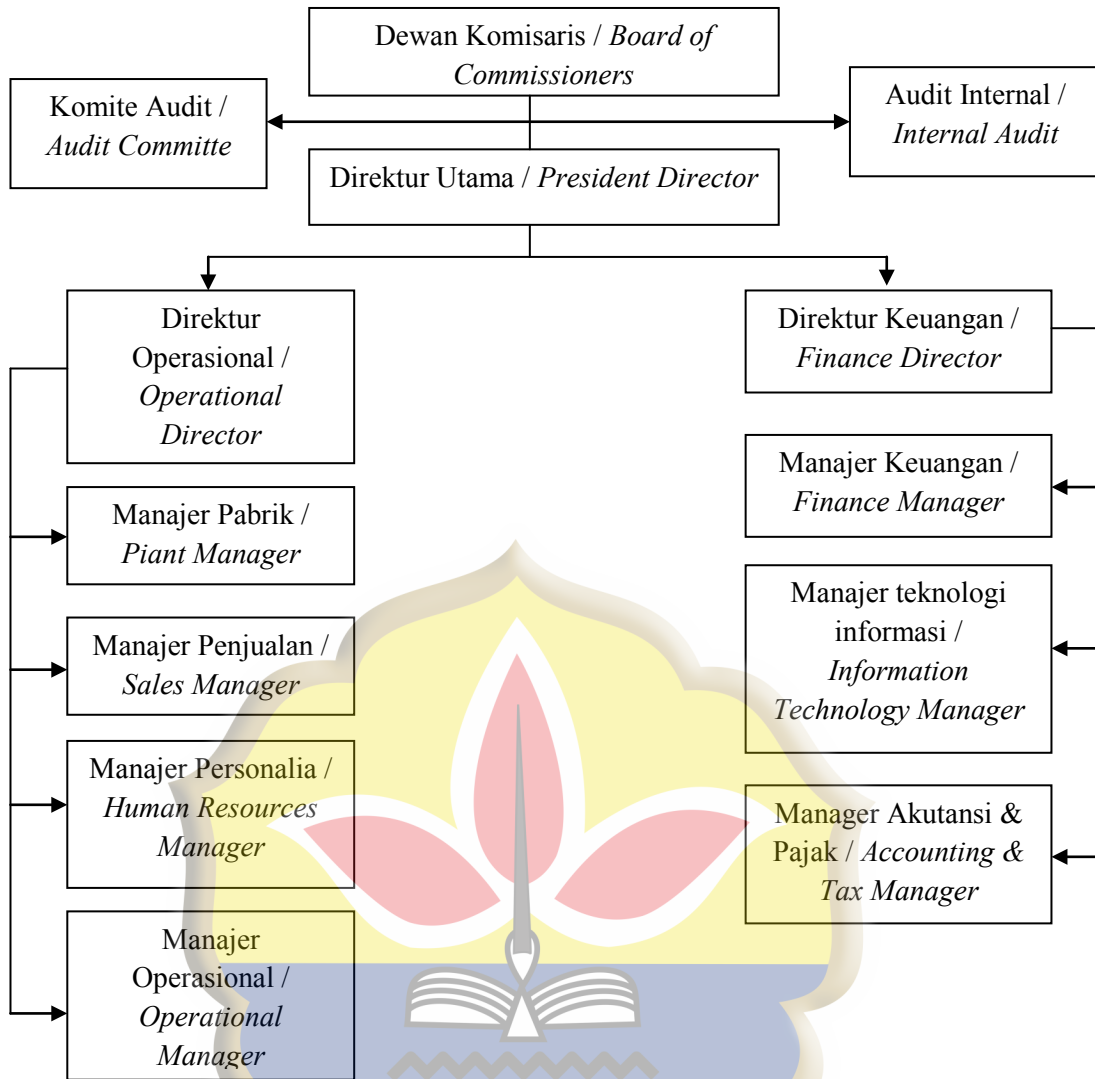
Dewan Komisaris / *Board of Commissioners*

Komite Audit / *Audit Committe*

Audit Internal / *Internal Audit*

Direktur Utama / *President Director*

Direktur Operasional / *Operational Director*

Direktur Keuangan / *Finance Director*

Manajer Pabrik / *Piant Manager*

Manajer Penjualan / *Sales Manager*

Manajer Personalia / *Human Resources Manager*

Manajer Operasional / *Operational Manager*

Manajer Keuangan / *Finance Manager*

Manajer teknologi informasi / *Information Technology Manager*

Manager Akutansi & Pajak / *Accounting & Tax Manager*